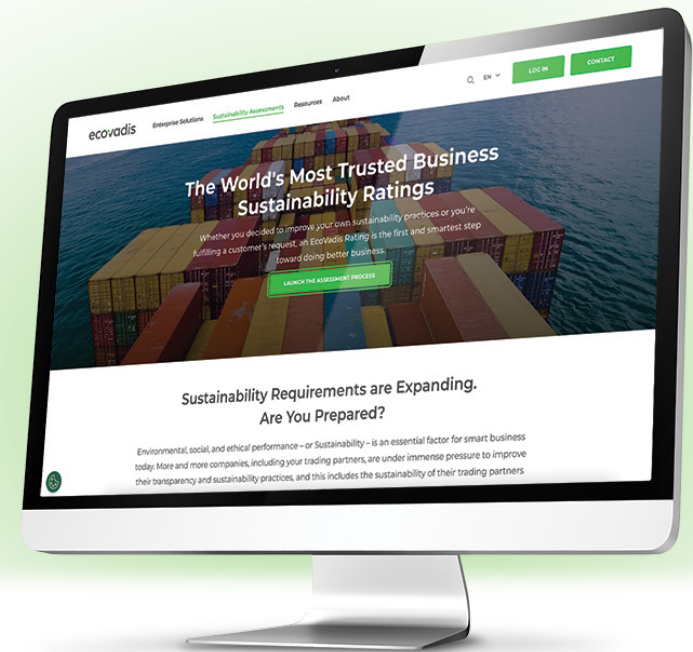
ecovadis Enterprise Solutions Sustainability Assessments Resources About

EN

LOG IN

CONTACT

The World's Most Trusted Business Sustainability Ratings

Whether you decided to improve your own sustainability practices or you're fulfilling a customer's request, an EcoVadis Rating is the first and smartest step toward doing better business.

LAUNCH THE ASSESSMENT PROCESS

Sustainability Requirements are Expanding. Are You Prepared?

Environmental, social, and ethical performance – or Sustainability – is an essential factor for smart business today. More and more companies, including your trading partners, are under immense pressure to improve their transparency and sustainability practices, and this includes the sustainability of their trading partners